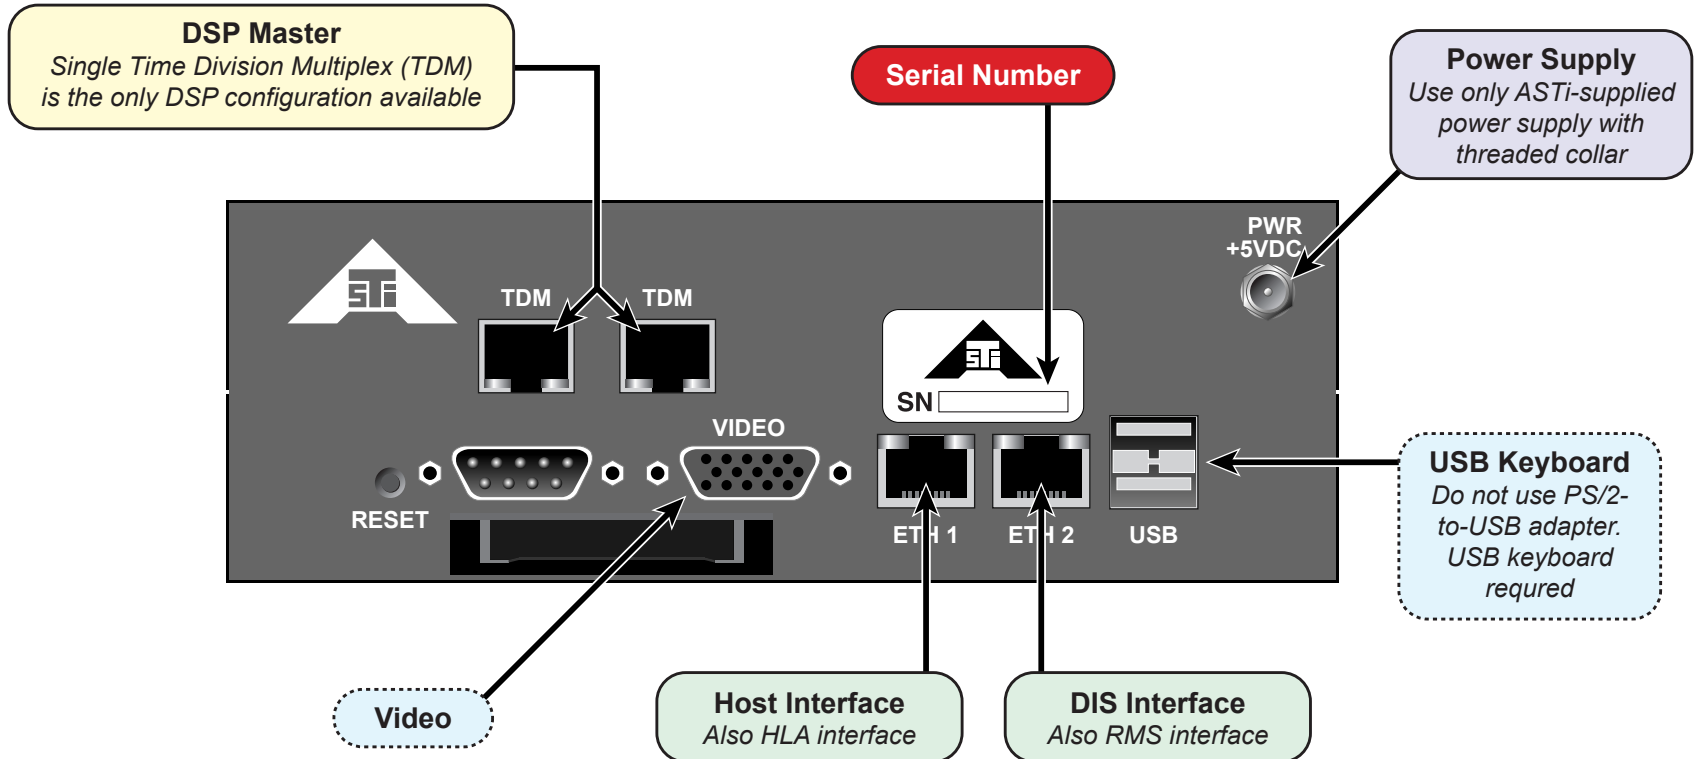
DSP Master
Single Time Division Multiplex (TDM) is the only DSP configuration available

Serial Number

Power Supply
Use only ASTi-supplied power supply with threaded collar

PWR
+5VDC

TDM

TDM

SN

VIDEO

RESET

ETH 1

ETH 2

USB

USB Keyboard
Do not use PS/2-to-USB adapter. USB keyboard requred

Video

Host Interface
Also HLA interface

DIS Interface
Also RMS interface